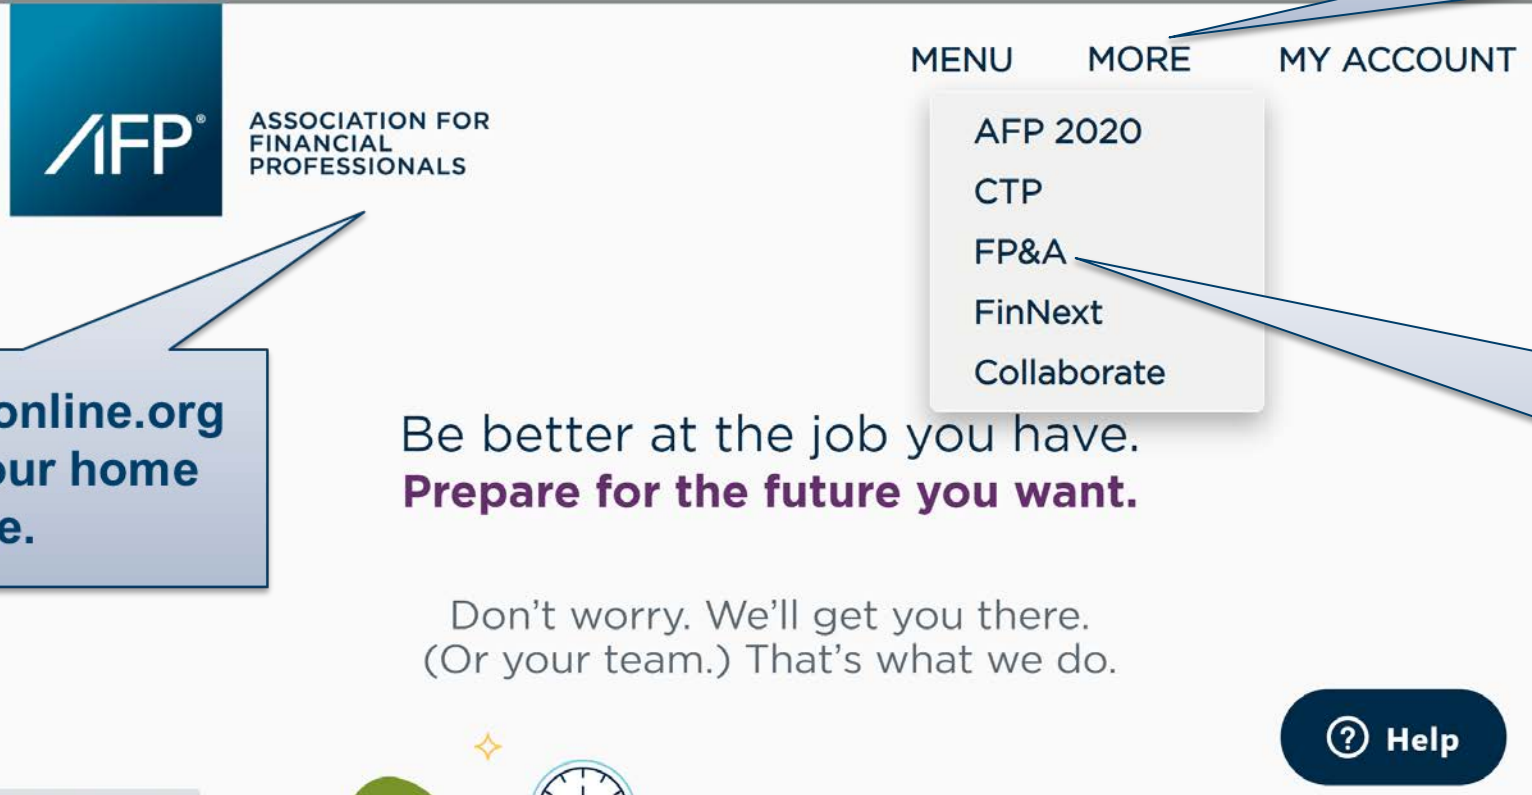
AFP®

ASSOCIATION FOR FINANCIAL PROFESSIONALS

MENU MORE MY ACCOUNT

AFP 2020
CTP
FP&A
FinNext
Collaborate

online.org
our home
e.

Be better at the job you have.
Prepare for the future you want.

Don't worry. We'll get you there. (Or your team.) That's what we do.

Help